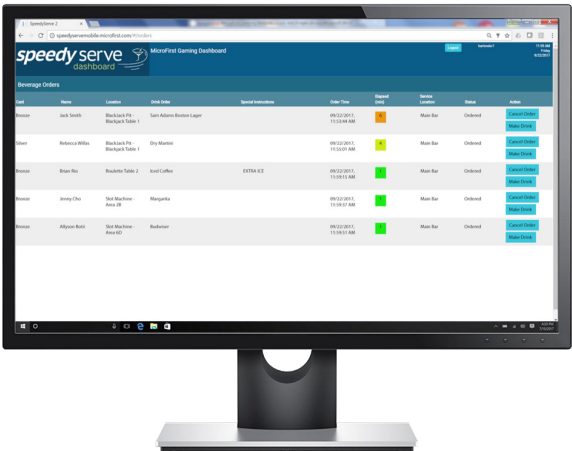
SpeedyServe 2

speedyservemobile.microfirst.com/#/orders

speedy serve dashboard

MicroFirst Gaming Dashboard

Logout

bartender1

11:59 AM
Friday
9/22/2017

Beverage Orders

| Card | Name | Location | Drink Order | Special Instructions | Order Time | Elapsed (min) | Service Location | Status | Action |
|---|---|---|---|---|---|---|---|---|---|
| Bronze | Jack Smith | Blackjack Pit - Blackjack Table 1 | Sam Adams Boston Lager | | 09/22/2017, 11:53:44 AM | 6 | Main Bar | Ordered | Cancel Order Make Drink |
| Silver | Rebecca Willas | Blackjack Pit - Blackjack Table 1 | Dry Martini | | 09/22/2017, 11:55:01 AM | 4 | Main Bar | Ordered | Cancel Order Make Drink |
| Bronze | Brian Rio | Roulette Table 2 | Iced Coffee | EXTRA ICE | 09/22/2017, 11:59:11 AM | 1 | Main Bar | Ordered | Cancel Order Make Drink |
| Bronze | Jenny Chu | Slot Machine - Area 2B | Margarita | | 09/22/2017, 11:59:37 AM | 1 | Main Bar | Ordered | Cancel Order Make Drink |
| Bronze | Allyson Bolt | Slot Machine - Area 6D | Budweiser | | 09/22/2017, 11:59:51 AM | 1 | Main Bar | Ordered | Cancel Order Make Drink |

4:32 PM
7/1/2017